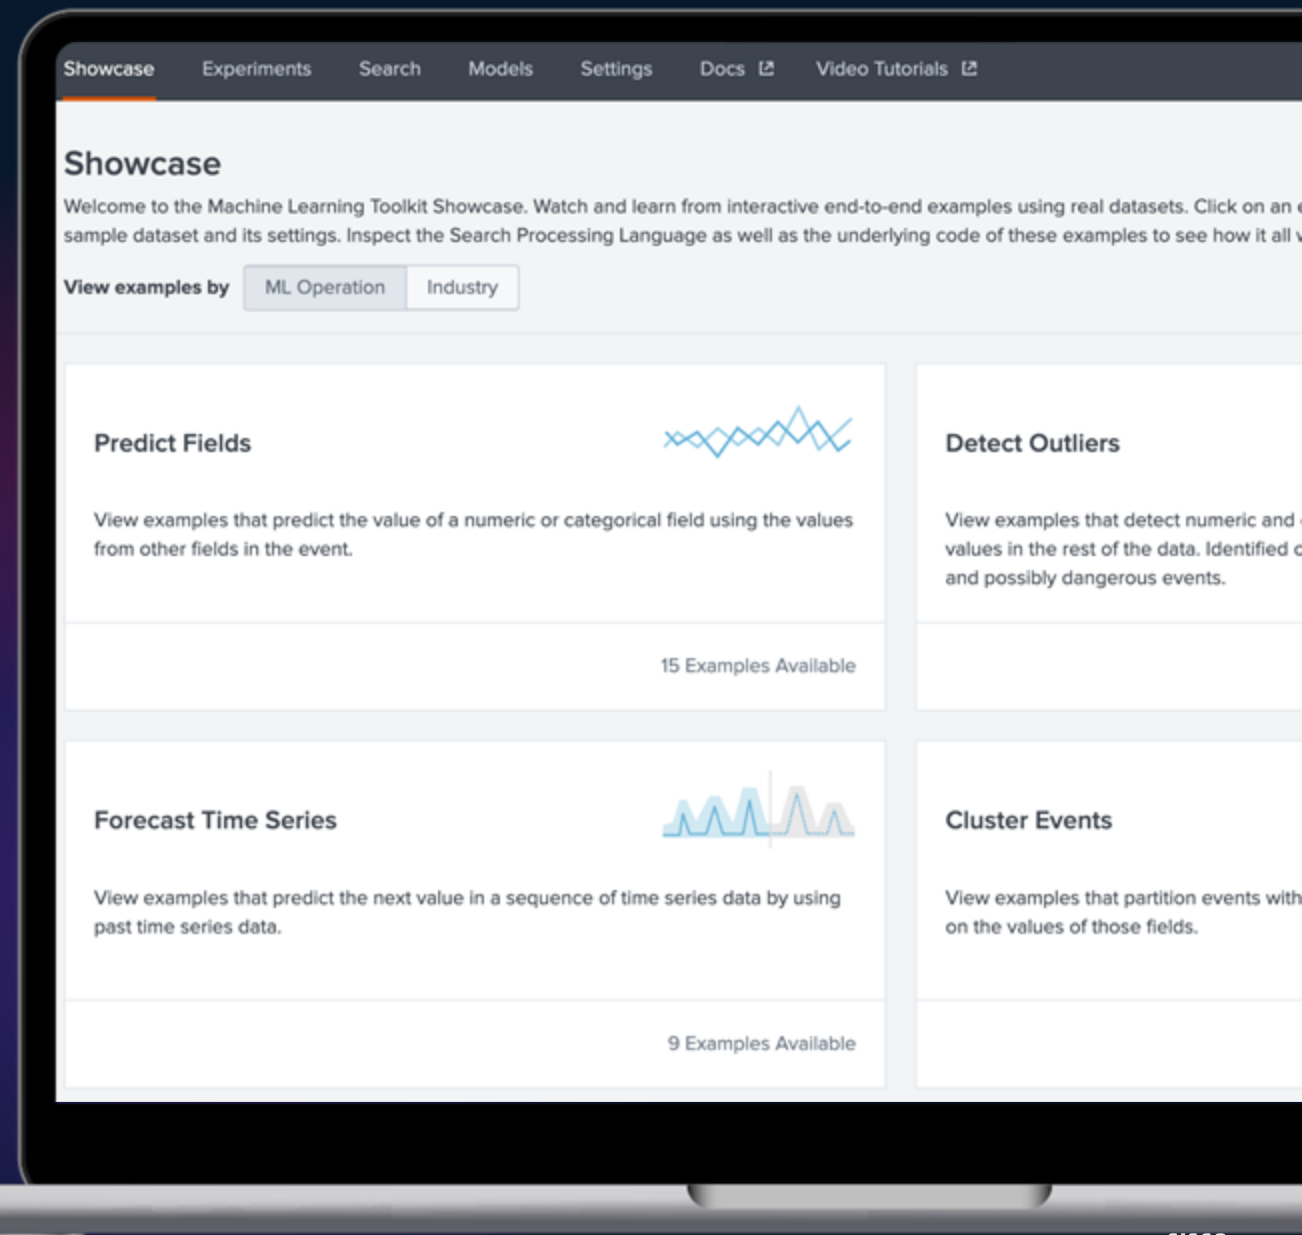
Showcase Experiments Search Models Settings Docs Video Tutorials

Showcase

Welcome to the Machine Learning Toolkit Showcase. Watch and learn from interactive end-to-end examples using real datasets. Click on an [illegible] sample dataset and its settings. Inspect the Search Processing Language as well as the underlying code of these examples to see how it all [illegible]

View examples by ML Operation Industry

Predict Fields

View examples that predict the value of a numeric or categorical field using the values from other fields in the event.

15 Examples Available

Detect Outliers

View examples that detect numeric and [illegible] values in the rest of the data. Identified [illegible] and possibly dangerous events.

Forecast Time Series

View examples that predict the next value in a sequence of time series data by using past time series data.

9 Examples Available

Cluster Events

View examples that partition events with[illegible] on the values of those fields.